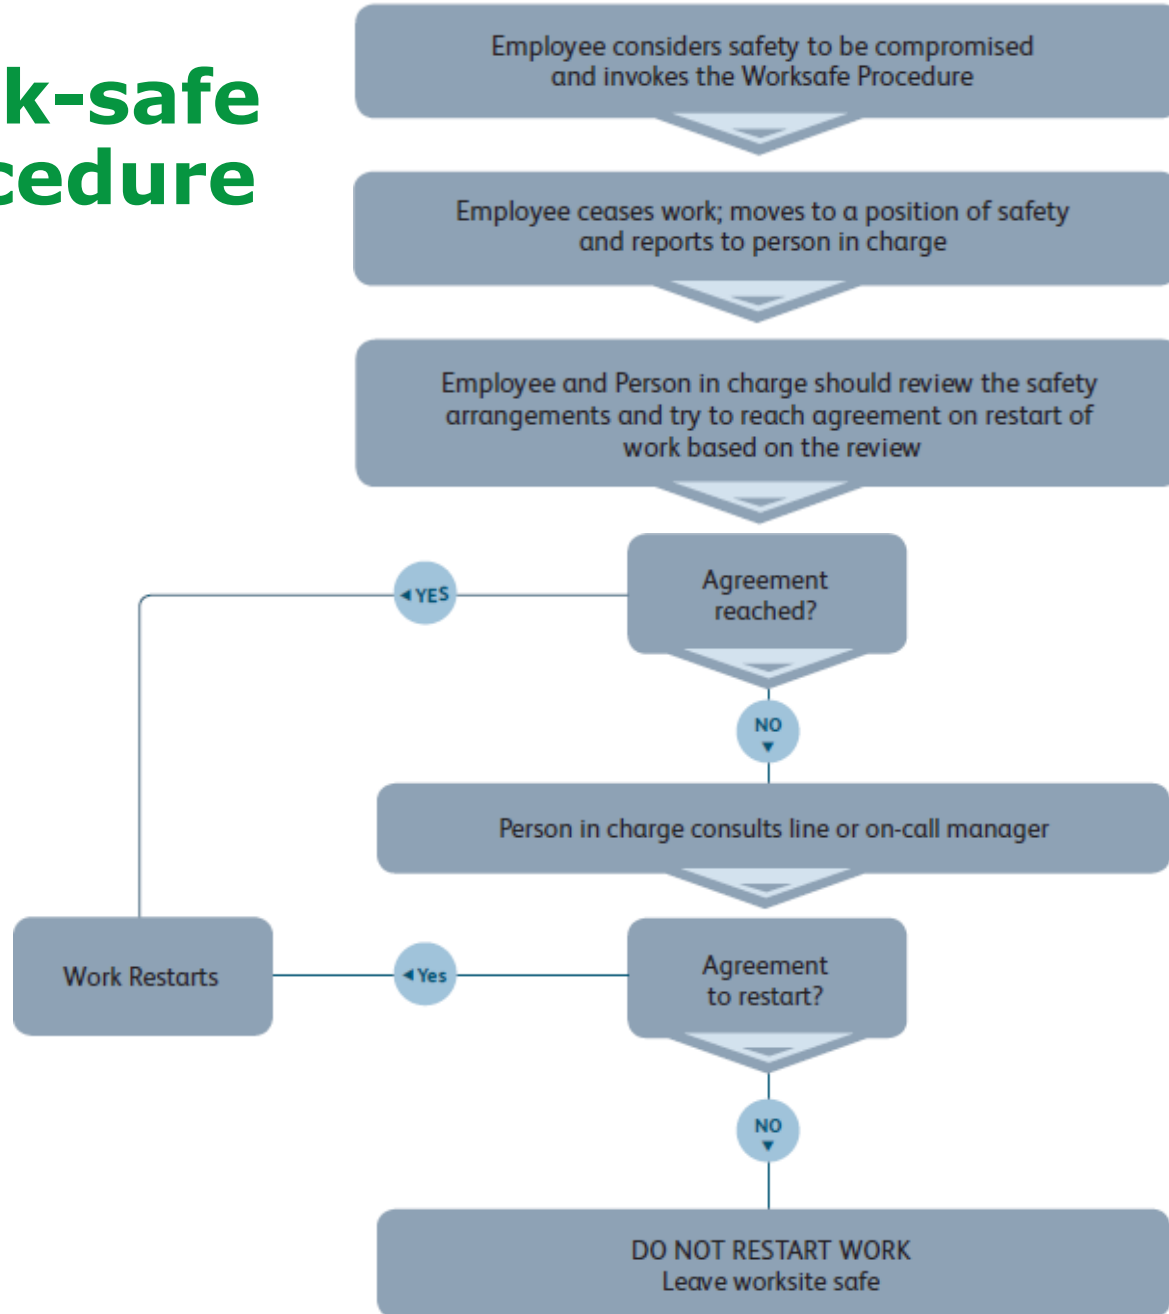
k-safe
cedure

Employee considers safety to be compromised and invokes the Worksafe Procedure

Employee ceases work; moves to a position of safety and reports to person in charge

Employee and Person in charge should review the safety arrangements and try to reach agreement on restart of work based on the review

Agreement reached?

YES

NO

Person in charge consults line or on-call manager

Work Restarts

Yes

Agreement to restart?

NO

DO NOT RESTART WORK
Leave worksite safe